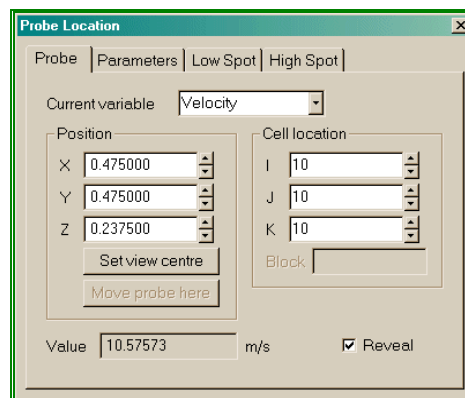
Probe Location

Probe | Parameters | Low Spot | High Spot

Current variable Velocity

Position
X 0.475000
Y 0.475000
Z 0.237500
Set view centre
Move probe here

Cell location
I 10
J 10
K 10
Block

Value 10.57573 m/s

Reveal